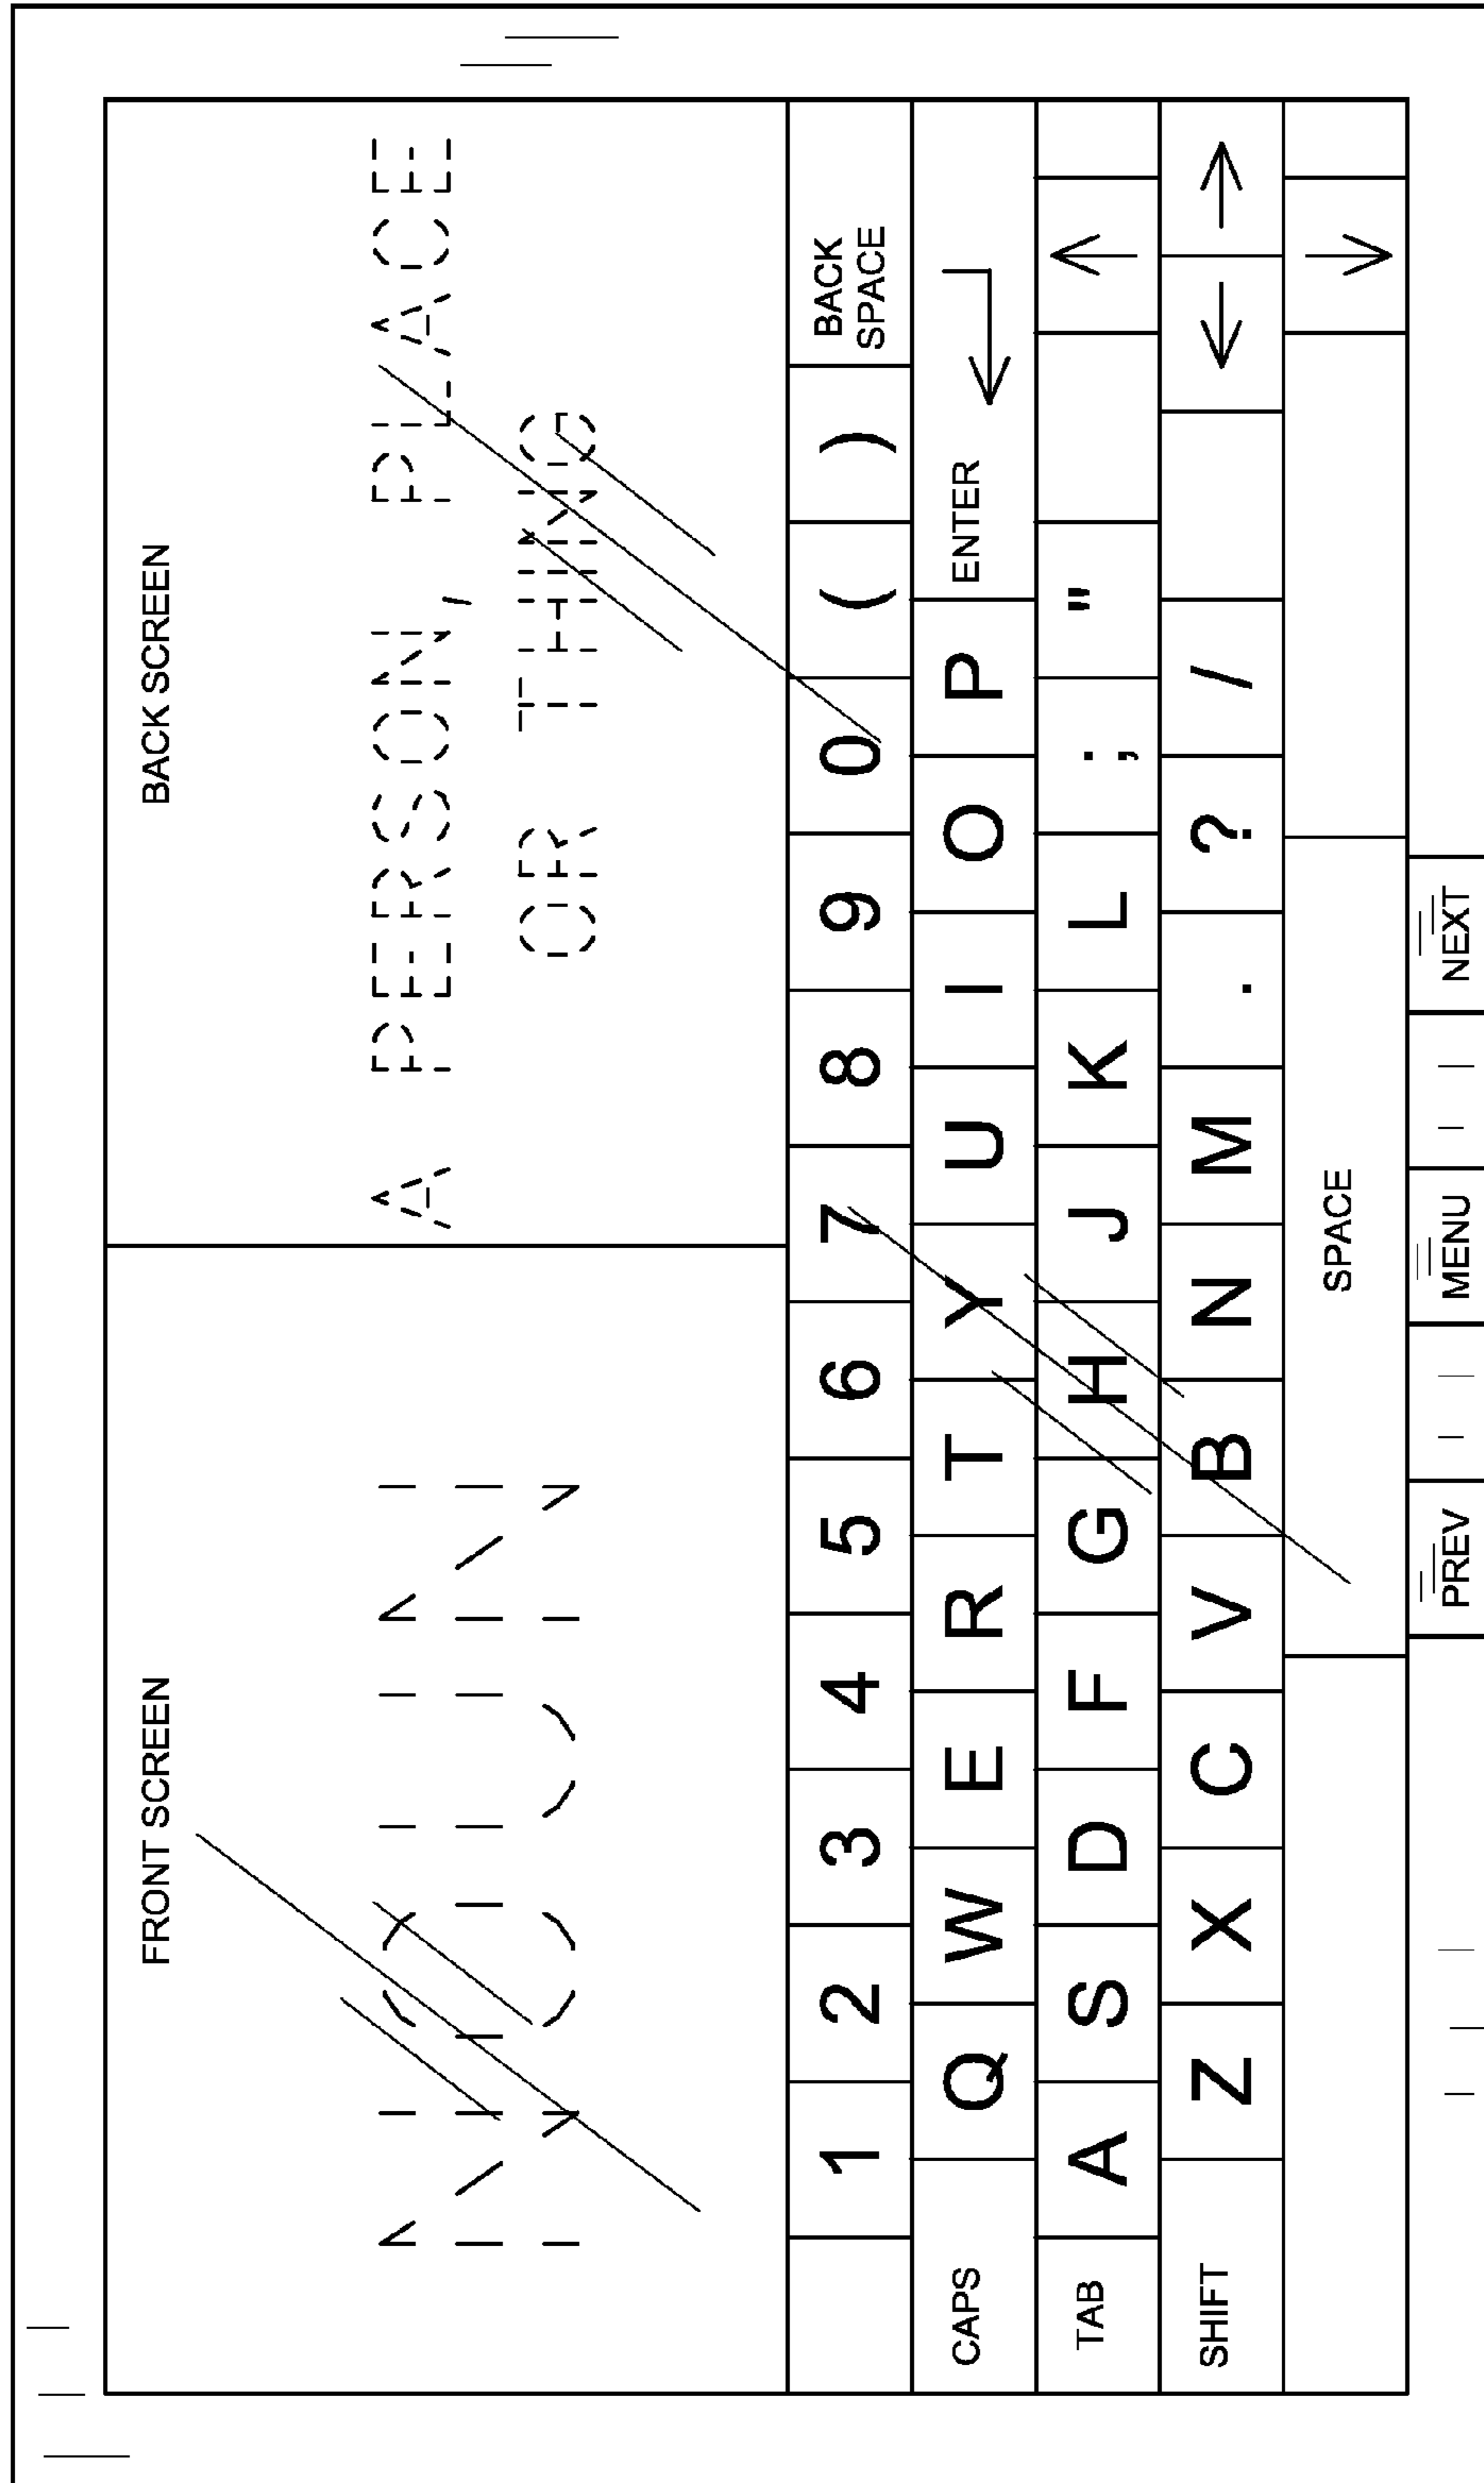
BACK SCREEN

A PERSON, PLACE OR THING

FRONT SCREEN

NOUN

BACK SPACE

ENTER

CAPS

TAB

SHIFT

SPACE

1 2 3 4 5 6 7 8 9 0 ( )

Q W E R T Y U I O P

A S D F G H J K L ; "

Z X C V B N M . ? /

PREV

MENU

NEXT